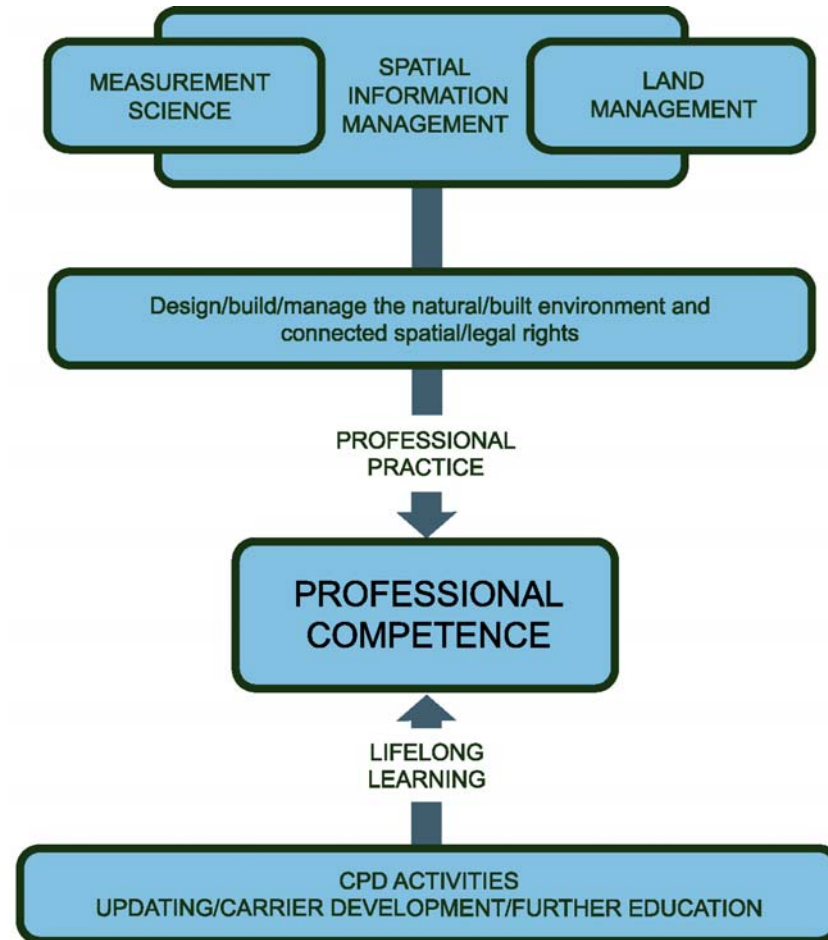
MEASUREMENT SCIENCE

SPATIAL INFORMATION MANAGEMENT

LAND MANAGEMENT

Design/build/manage the natural/built environment and connected spatial/legal rights

PROFESSIONAL PRACTICE

PROFESSIONAL COMPETENCE

LIFELONG LEARNING

CPD ACTIVITIES
UPDATING/CARRIER DEVELOPMENT/FURTHER EDUCATION